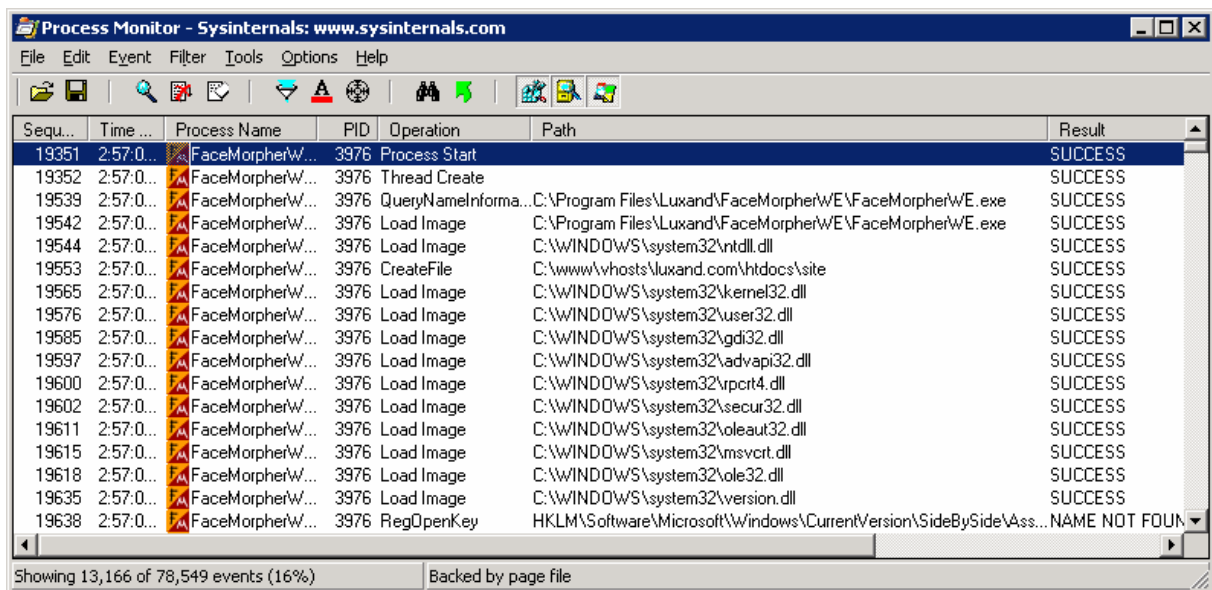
Process Monitor - Sysinternals: www.sysinternals.com

File Edit Event Filter Tools Options Help

| Sequ... | Time ... | Process Name | PID | Operation | Path | Result |
|---|---|---|---|---|---|---|
| 19351 | 2:57:0... | FaceMorpherW... | 3976 | Process Start | | SUCCESS |
| 19352 | 2:57:0... | FaceMorpherW... | 3976 | Thread Create | | SUCCESS |
| 19539 | 2:57:0... | FaceMorpherW... | 3976 | QueryNameInforma... | C:\Program Files\Luxand\FaceMorpherWE\FaceMorpherWE.exe | SUCCESS |
| 19542 | 2:57:0... | FaceMorpherW... | 3976 | Load Image | C:\Program Files\Luxand\FaceMorpherWE\FaceMorpherWE.exe | SUCCESS |
| 19544 | 2:57:0... | FaceMorpherW... | 3976 | Load Image | C:\WINDOWS\system32\ntdll.dll | SUCCESS |
| 19553 | 2:57:0... | FaceMorpherW... | 3976 | CreateFile | C:\www\vhosts\luxand.com\htdocs\site | SUCCESS |
| 19565 | 2:57:0... | FaceMorpherW... | 3976 | Load Image | C:\WINDOWS\system32\kernel32.dll | SUCCESS |
| 19576 | 2:57:0... | FaceMorpherW... | 3976 | Load Image | C:\WINDOWS\system32\user32.dll | SUCCESS |
| 19585 | 2:57:0... | FaceMorpherW... | 3976 | Load Image | C:\WINDOWS\system32\gdi32.dll | SUCCESS |
| 19597 | 2:57:0... | FaceMorpherW... | 3976 | Load Image | C:\WINDOWS\system32\advapi32.dll | SUCCESS |
| 19600 | 2:57:0... | FaceMorpherW... | 3976 | Load Image | C:\WINDOWS\system32\rpcrt4.dll | SUCCESS |
| 19602 | 2:57:0... | FaceMorpherW... | 3976 | Load Image | C:\WINDOWS\system32\secur32.dll | SUCCESS |
| 19611 | 2:57:0... | FaceMorpherW... | 3976 | Load Image | C:\WINDOWS\system32\oleaut32.dll | SUCCESS |
| 19615 | 2:57:0... | FaceMorpherW... | 3976 | Load Image | C:\WINDOWS\system32\msvcrt.dll | SUCCESS |
| 19618 | 2:57:0... | FaceMorpherW... | 3976 | Load Image | C:\WINDOWS\system32\ole32.dll | SUCCESS |
| 19635 | 2:57:0... | FaceMorpherW... | 3976 | Load Image | C:\WINDOWS\system32\version.dll | SUCCESS |
| 19638 | 2:57:0... | FaceMorpherW... | 3976 | RegOpenKey | HKLM\Software\Microsoft\Windows\CurrentVersion\SideBySide\Ass... | NAME NOT FOUN |

Showing 13,166 of 78,549 events (16%) Backed by page file